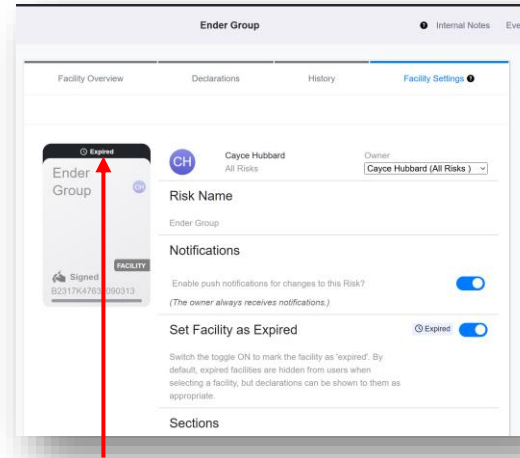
Ender Group

Internal Notes Eve

Facility Overview

Declarations

History

Facility Settings

Expired

Ender Group

CH

FACILITY

Signed

B2317K4763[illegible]090313

CH

Cayce Hubbard

All Risks

Owner

Cayce Hubbard (All Risks )

Risk Name

Ender Group

Notifications

Enable push notifications for changes to this Risk?

(The owner always receives notifications.)

Set Facility as Expired

Expired

Switch the toggle ON to mark the facility as 'expired'. By default, expired facilities are hidden from users when selecting a facility, but declarations can be shown to them as appropriate.

Sections